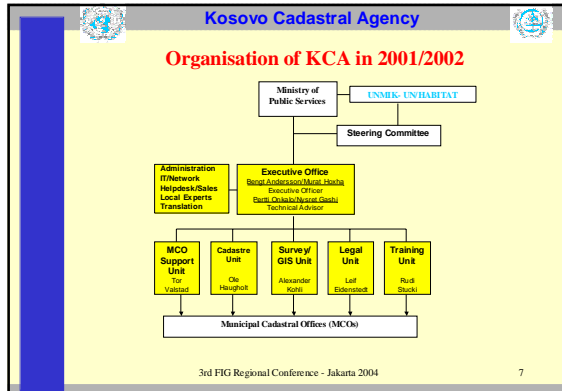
Kosovo Cadastral Agency

Organisation of KCA in 2001/2002

Ministry of Public Services

UNMIK- UN/HABITAT

Steering Committee

Administration
IT/Network
Helpdesk/Sales
Local Experts
Translation

Executive Office
Bengt Andersson/Murat Hoxha
Executive Officer
Pertti Onkalo/Nysret Gashi
Technical Advisor

MCO Support Unit
Tor Valstad

Cadastre Unit
Ole Haugholt

Survey/ GIS Unit
Alexander Kohli

Legal Unit
Leif Eidenstedt

Training Unit
Rudi Stucki

Municipal Cadastral Offices (MCOs)

3rd FIG Regional Conference - Jakarta 2004

7